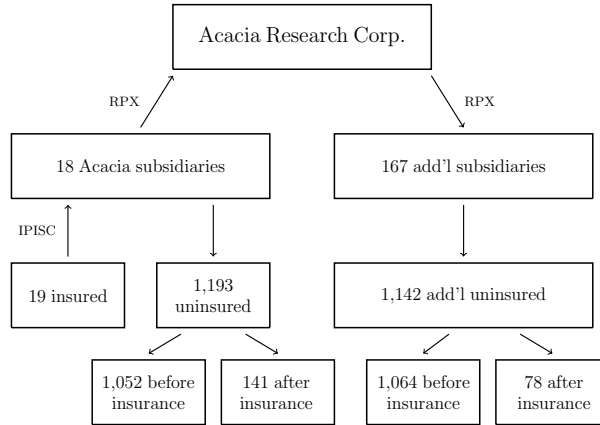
Acacia Research Corp.

RPX

RPX

18 Acacia subsidiaries

167 add'l subsidiaries

IPISC

19 insured

1,193 uninsured

1,142 add'l uninsured

1,052 before insurance

141 after insurance

1,064 before insurance

78 after insurance